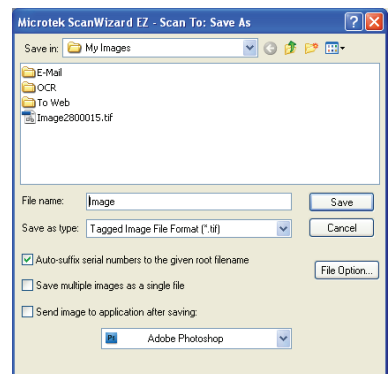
Microtek ScanWizard EZ - Scan To: Save As

Save in: My Images

E-Mail
OCR
To Web
Image2800015.tif

File name: Image
Save

Save as type: Tagged Image File Format (*.tif)
Cancel

Auto-suffix serial numbers to the given root filename
File Option...

Save multiple images as a single file

Send image to application after saving:

Adobe Photoshop